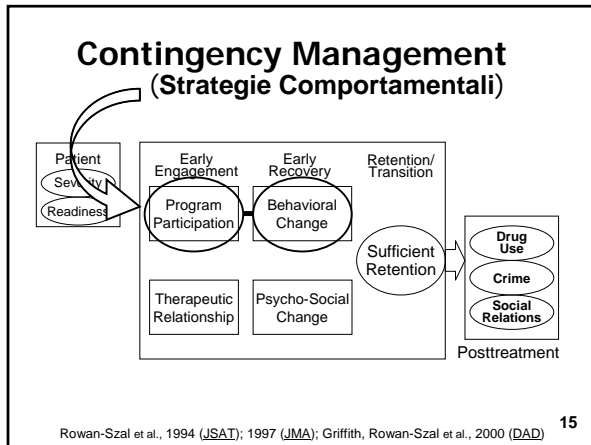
Contingency Management
(Strategie Comportamentali)

Patient
Severity
Readiness

Early Engagement
Early Recovery
Retention/ Transition

Program Participation
Behavioral Change
Sufficient Retention

Therapeutic Relationship
Psycho-Social Change

Drug Use
Crime
Social Relations

Posttreatment

Rowan-Szal et al., 1994 (JSAT); 1997 (JMA); Griffith, Rowan-Szal et al., 2000 (DAD)

15